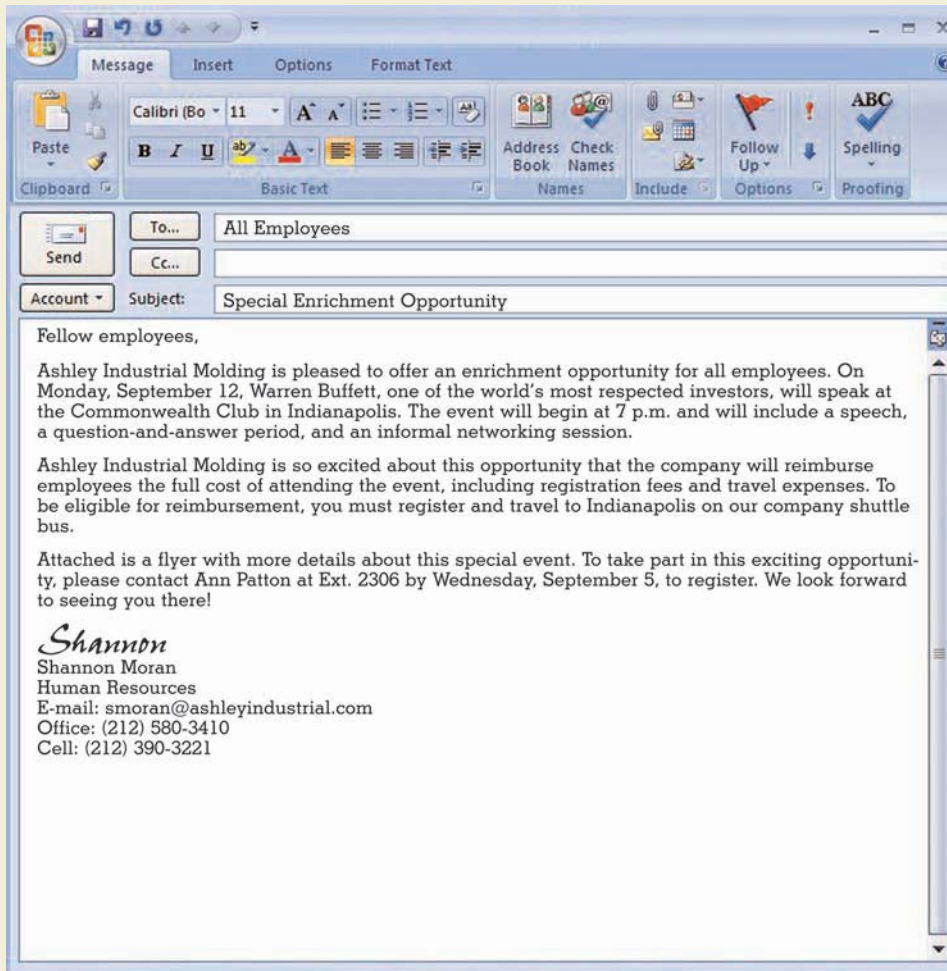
Message Insert Options Format Text

Paste

Clipboard

Calibri (Bo 11

B I U

Basic Text

Address Book

Check Names

Names

Include

Follow Up

Options

ABC

Spelling

Proofing

Send

To... All Employees

Cc...

Account Subject: Special Enrichment Opportunity

Fellow employees,

Ashley Industrial Molding is pleased to offer an enrichment opportunity for all employees. On Monday, September 12, Warren Buffett, one of the world's most respected investors, will speak at the Commonwealth Club in Indianapolis. The event will begin at 7 p.m. and will include a speech, a question-and-answer period, and an informal networking session.

Ashley Industrial Molding is so excited about this opportunity that the company will reimburse employees the full cost of attending the event, including registration fees and travel expenses. To be eligible for reimbursement, you must register and travel to Indianapolis on our company shuttle bus.

Attached is a flyer with more details about this special event. To take part in this exciting opportunity, please contact Ann Patton at Ext. 2306 by Wednesday, September 5, to register. We look forward to seeing you there!

Shannon
Shannon Moran
Human Resources
E-mail: smoran@ashleyindustrial.com
Office: (212) 580-3410
Cell: (212) 390-3221